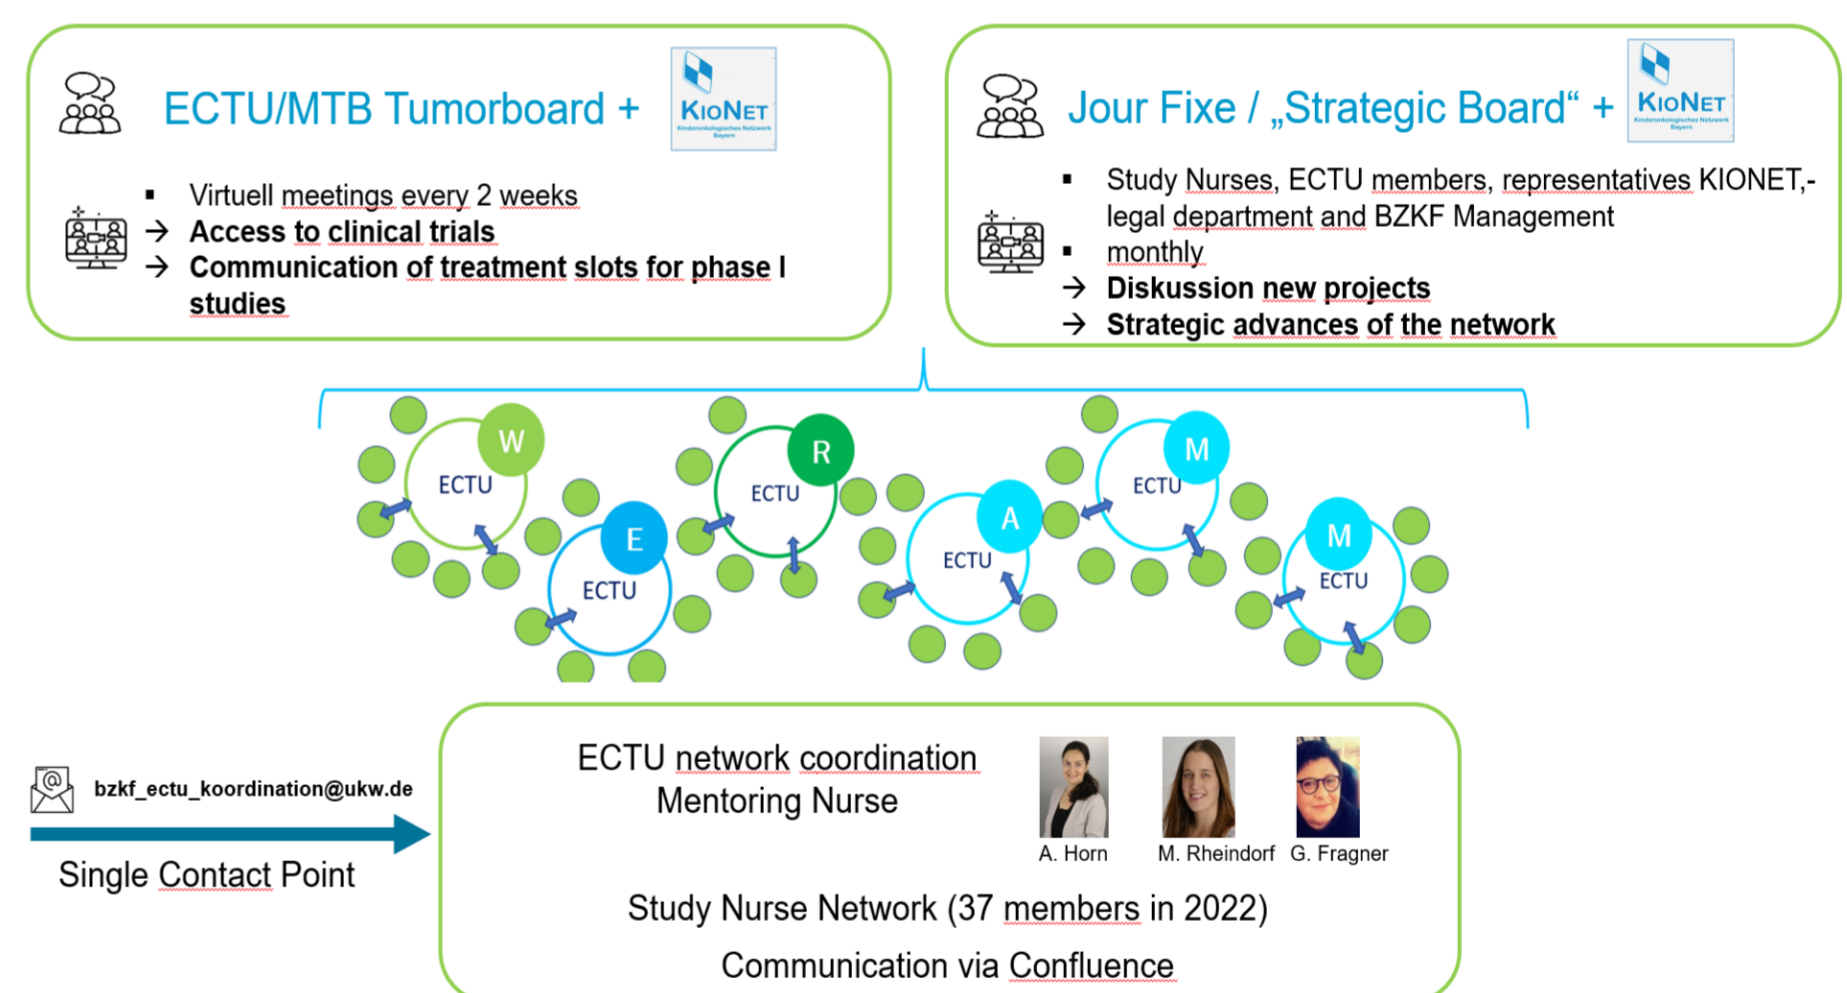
ECTU/MTB Tumorboard + KIONET Kinderonkologisches Netzwerk Bayern

▪ Virtuell meetings every 2 weeks
→ **Access to clinical trials**
→ **Communication of treatment slots for phase I studies**

Jour Fixe / „Strategic Board“ + KIONET Kinderonkologisches Netzwerk Bayern

▪ Study Nurses, ECTU members, representatives KIONET,- legal department and BZKF Management
▪ monthly
→ **Diskussion new projects**
→ **Strategic advances of the network**

W ECTU
E ECTU
R ECTU
A ECTU
M ECTU
M ECTU

bzkf_ectu_koordination@ukw.de

Single Contact Point

ECTU network coordination
Mentoring Nurse

A. Horn M. Rheindorf G. Fragner

Study Nurse Network (37 members in 2022)

Communication via Confluence